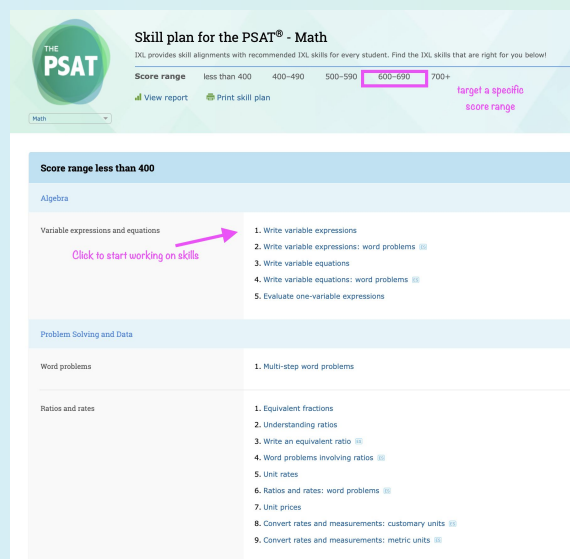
THE PSAT

Math

Skill plan for the PSAT® - Math

IXL provides skill alignments with recommended IXL skills for every student. Find the IXL skills that are right for you below!

Score range less than 400 400–490 500–590 600–690 700+

View report Print skill plan

target a specific score range

Score range less than 400

Algebra

Variable expressions and equations

Click to start working on skills

1. Write variable expressions
2. Write variable expressions: word problems
3. Write variable equations
4. Write variable equations: word problems
5. Evaluate one-variable expressions

Problem Solving and Data

Word problems

1. Multi-step word problems

Ratios and rates

1. Equivalent fractions
2. Understanding ratios
3. Write an equivalent ratio
4. Word problems involving ratios
5. Unit rates
6. Ratios and rates: word problems
7. Unit prices
8. Convert rates and measurements: customary units
9. Convert rates and measurements: metric units